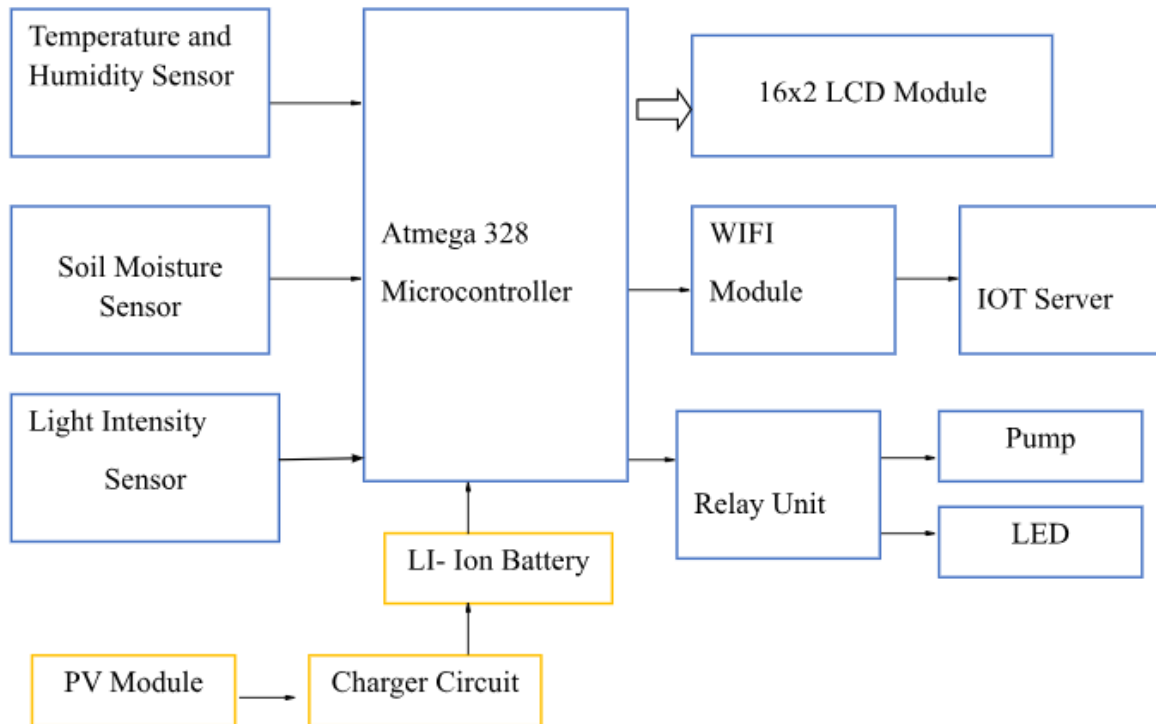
Temperature and Humidity Sensor

Soil Moisture Sensor

Light Intensity Sensor

Atmega 328 Microcontroller

16x2 LCD Module

WIFI Module

IOT Server

Relay Unit

Pump

LED

LI- Ion Battery

PV Module

Charger Circuit